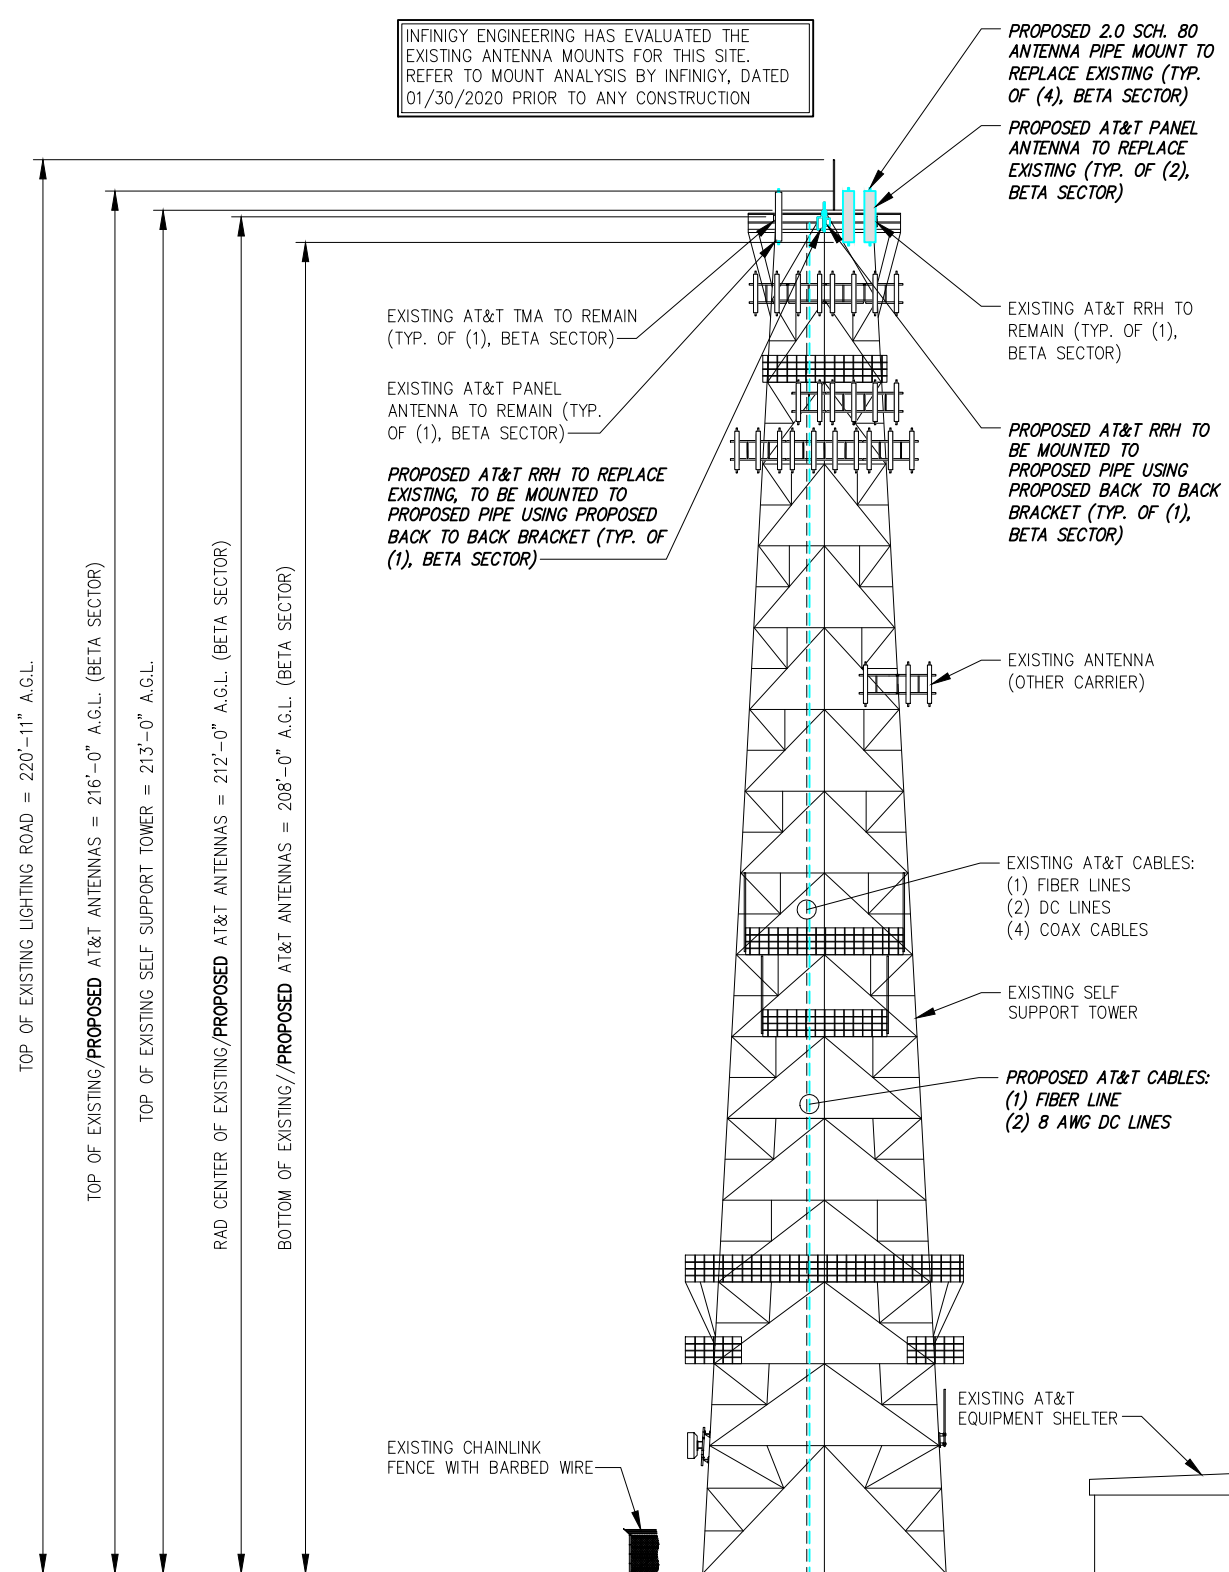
INFINIGY ENGINEERING HAS EVALUATED THE EXISTING ANTENNA MOUNTS FOR THIS SITE. REFER TO MOUNT ANALYSIS BY INFINIGY, DATED 01/30/2020 PRIOR TO ANY CONSTRUCTION

PROPOSED 2.0 SCH. 80 ANTENNA PIPE MOUNT TO REPLACE EXISTING (TYP. OF (4), BETA SECTOR)

PROPOSED AT&T PANEL ANTENNA TO REPLACE EXISTING (TYP. OF (2), BETA SECTOR)

EXISTING AT&T TMA TO REMAIN (TYP. OF (1), BETA SECTOR)

EXISTING AT&T RRH TO REMAIN (TYP. OF (1), BETA SECTOR)

EXISTING AT&T PANEL ANTENNA TO REMAIN (TYP. OF (1), BETA SECTOR)

PROPOSED AT&T RRH TO REPLACE EXISTING, TO BE MOUNTED TO PROPOSED PIPE USING PROPOSED BACK TO BACK BRACKET (TYP. OF (1), BETA SECTOR)

PROPOSED AT&T RRH TO BE MOUNTED TO PROPOSED PIPE USING PROPOSED BACK TO BACK BRACKET (TYP. OF (1), BETA SECTOR)

EXISTING ANTENNA (OTHER CARRIER)

EXISTING AT&T CABLES:
(1) FIBER LINES
(2) DC LINES
(4) COAX CABLES

EXISTING SELF SUPPORT TOWER

PROPOSED AT&T CABLES:
(1) FIBER LINE
(2) 8 AWG DC LINES

EXISTING AT&T EQUIPMENT SHELTER

EXISTING CHAINLINK FENCE WITH BARBED WIRE

TOP OF EXISTING LIGHTING ROAD = 220'-11" A.G.L.

TOP OF EXISTING/PROPOSED AT&T ANTENNAS = 216'-0" A.G.L. (BETA SECTOR)

TOP OF EXISTING SELF SUPPORT TOWER = 213'-0" A.G.L.

RAD CENTER OF EXISTING/PROPOSED AT&T ANTENNAS = 212'-0" A.G.L. (BETA SECTOR)

BOTTOM OF EXISTING//PROPOSED AT&T ANTENNAS = 208'-0" A.G.L. (BETA SECTOR)